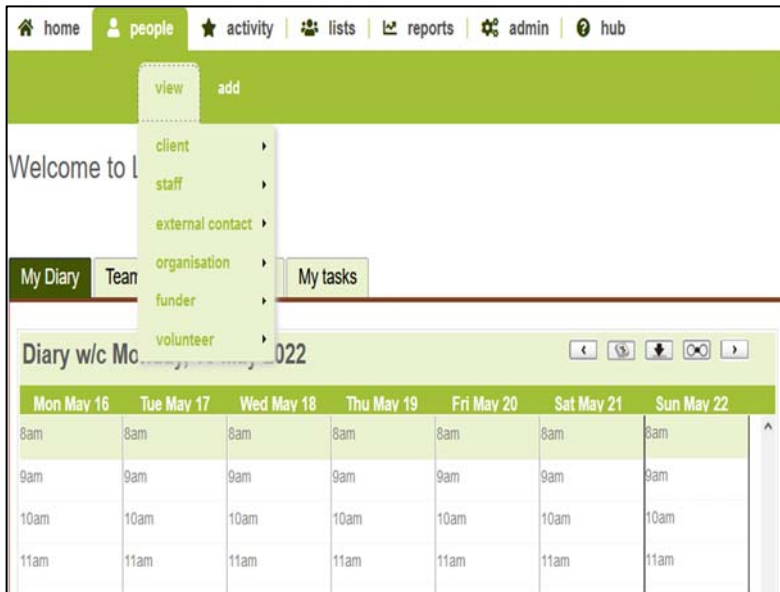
home | people | activity | lists | reports | admin | hub

view add

client
staff
external contact
organisation
funder
volunteer

Welcome to L

My Diary | Team | My tasks

Diary w/c Mo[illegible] 2022

| Mon May 16 | Tue May 17 | Wed May 18 | Thu May 19 | Fri May 20 | Sat May 21 | Sun May 22 |
|---|---|---|---|---|---|---|
| 8am | 8am | 8am | 8am | 8am | 8am | 8am |
| 9am | 9am | 9am | 9am | 9am | 9am | 9am |
| 10am | 10am | 10am | 10am | 10am | 10am | 10am |
| 11am | 11am | 11am | 11am | 11am | 11am | 11am |